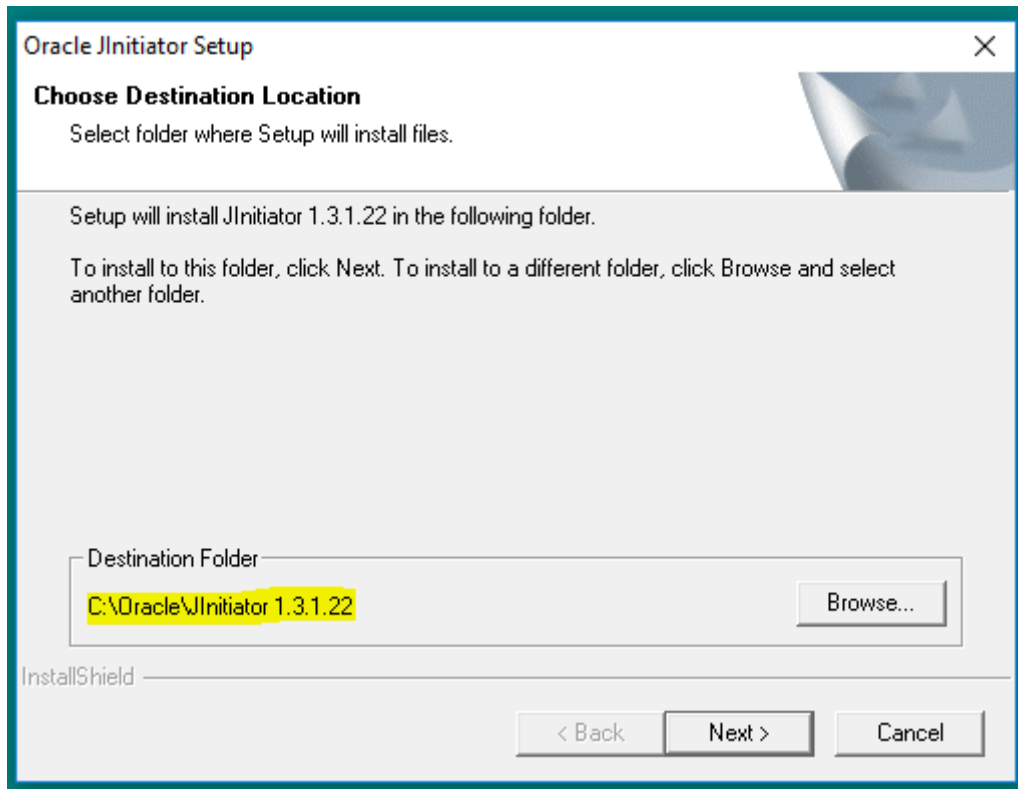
Oracle JInitiator Setup

Choose Destination Location

Select folder where Setup will install files.

Setup will install JInitiator 1.3.1.22 in the following folder.

To install to this folder, click Next. To install to a different folder, click Browse and select another folder.

Destination Folder

C:\Oracle\JInitiator 1.3.1.22

Browse...

InstallShield

< Back

Next >

Cancel